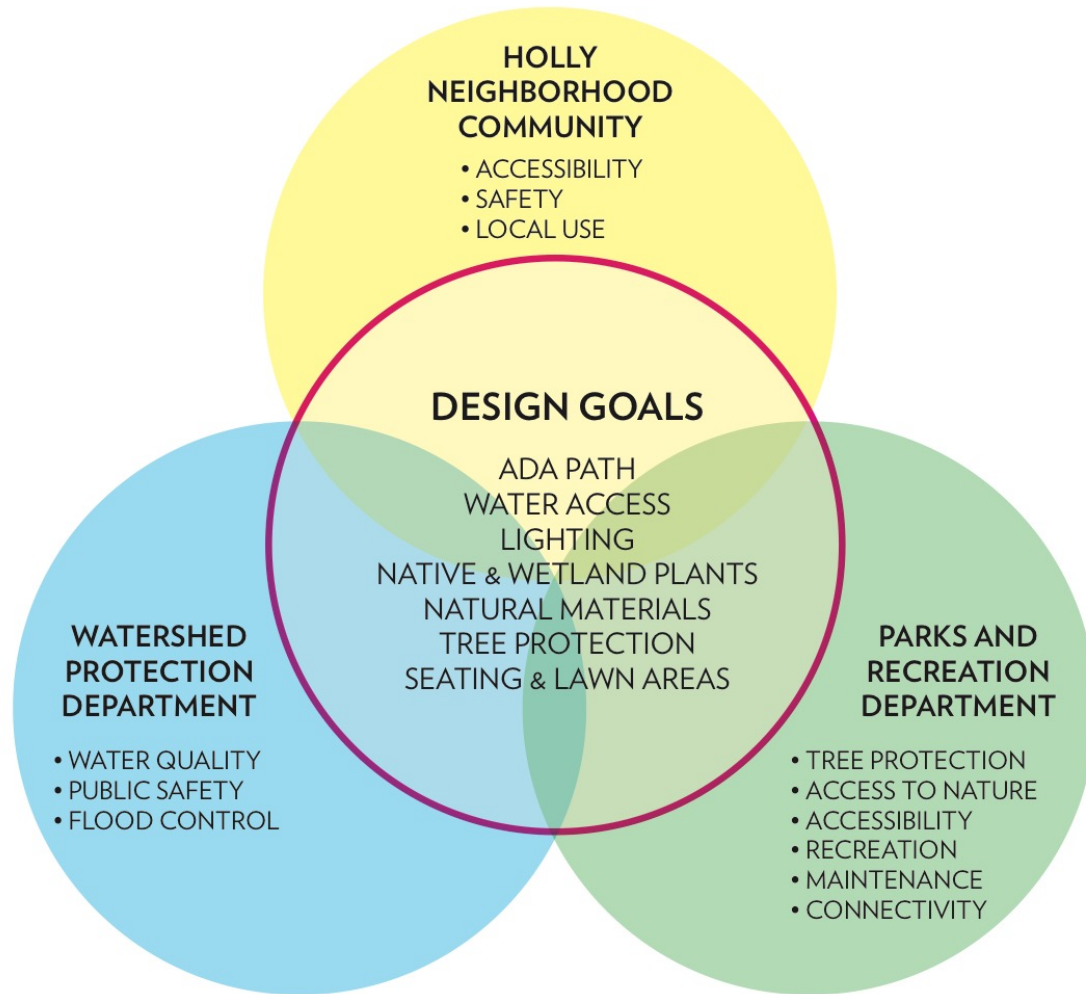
HOLLY NEIGHBORHOOD COMMUNITY

• ACCESSIBILITY
• SAFETY
• LOCAL USE

DESIGN GOALS

ADA PATH
WATER ACCESS
LIGHTING
NATIVE & WETLAND PLANTS
NATURAL MATERIALS
TREE PROTECTION
SEATING & LAWN AREAS

WATERSHED PROTECTION DEPARTMENT

• WATER QUALITY
• PUBLIC SAFETY
• FLOOD CONTROL

PARKS AND RECREATION DEPARTMENT

• TREE PROTECTION
• ACCESS TO NATURE
• ACCESSIBILITY
• RECREATION
• MAINTENANCE
• CONNECTIVITY